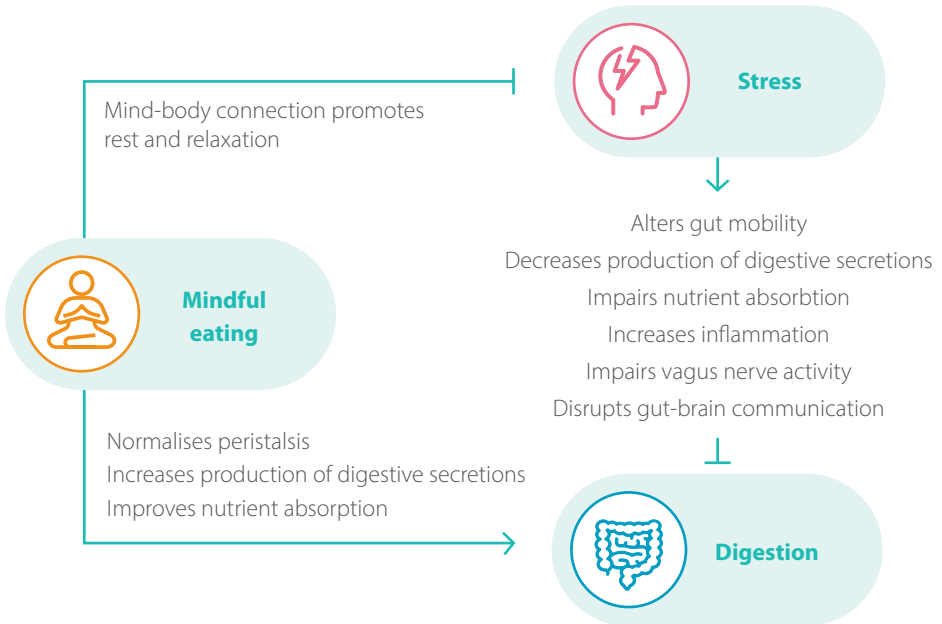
Mind-body connection promotes rest and relaxation

Stress

Alters gut mobility
Decreases production of digestive secretions
Impairs nutrient absorbtion
Increases inflammation
Impairs vagus nerve activity
Disrupts gut-brain communication

Mindful eating

Normalises peristalsis
Increases production of digestive secretions
Improves nutrient absorption

Digestion